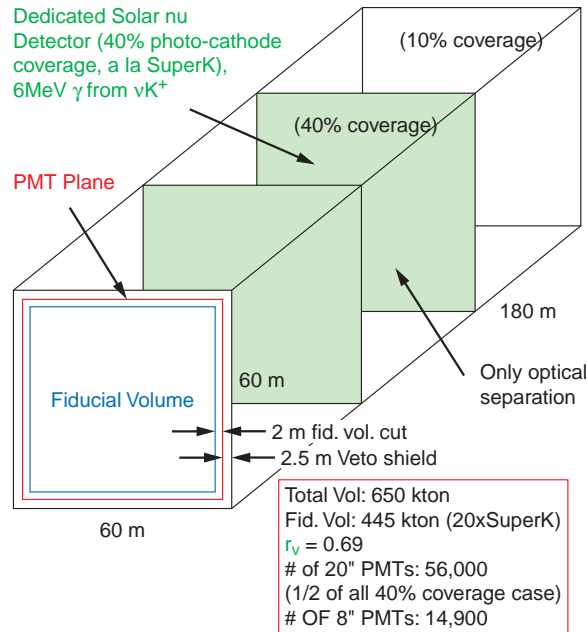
Dedicated Solar nu Detector (40% photo-cathode coverage, a la SuperK), 6MeV $\gamma$ from $\nu K^+$

(10% coverage)

(40% coverage)

PMT Plane

180 m

Only optical separation

60 m

Fiducial Volume

2 m fid. vol. cut

2.5 m Veto shield

60 m

Total Vol: 650 kton
Fid. Vol: 445 kton (20xSuperK)
$r_v$ = 0.69
# of 20" PMTs: 56,000
(1/2 of all 40% coverage case)
# OF 8" PMTs: 14,900